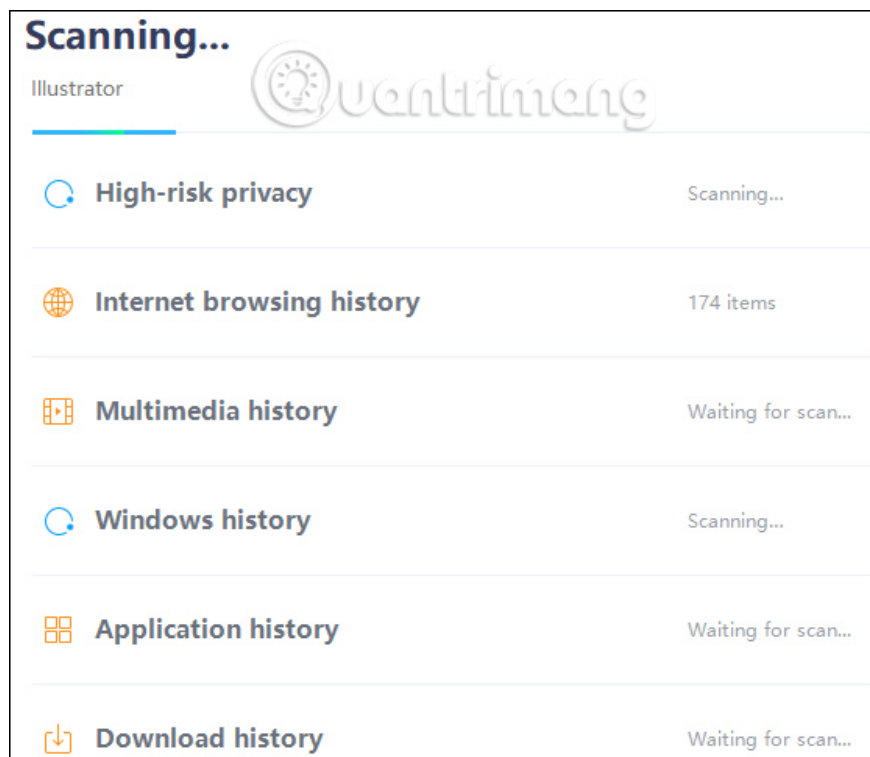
Scanning...

Illustrator

Quantrimang

High-risk privacy Scanning...

Internet browsing history 174 items

Multimedia history Waiting for scan...

Windows history Scanning...

Application history Waiting for scan...

Download history Waiting for scan...